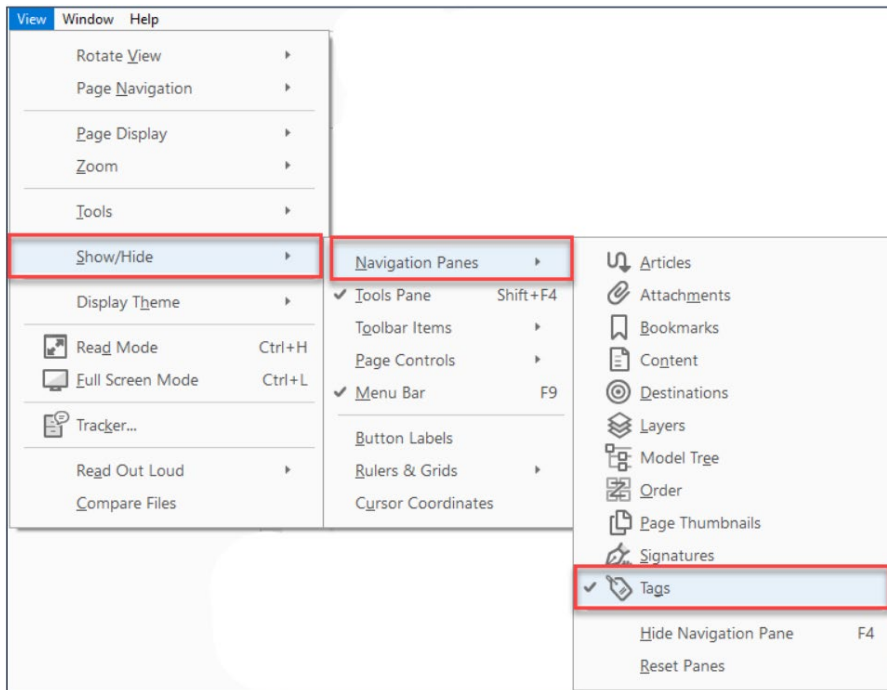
View Window Help

Rotate View
Page Navigation
Page Display
Zoom
Tools
Show/Hide
Display Theme
Read Mode Ctrl+H
Full Screen Mode Ctrl+L
Tracker...
Read Out Loud
Compare Files

Navigation Panes
Tools Pane Shift+F4
Toolbar Items
Page Controls
Menu Bar F9
Button Labels
Rulers & Grids
Cursor Coordinates

Articles
Attachments
Bookmarks
Content
Destinations
Layers
Model Tree
Order
Page Thumbnails
Signatures
Tags
Hide Navigation Pane F4
Reset Panes